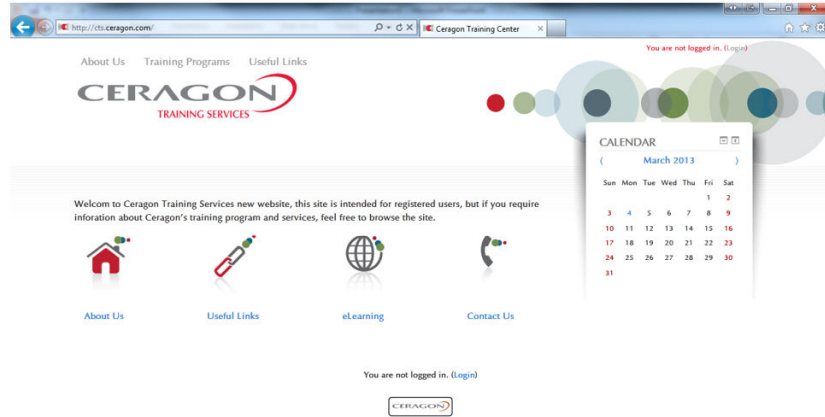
http://cts.ceragon.com/

Ceragon Training Center

You are not logged in. (Login)

About Us Training Programs Useful Links

CERAGON
TRAINING SERVICES

CALENDAR

( March 2013 )

| Sun | Mon | Tue | Wed | Thu | Fri | Sat |
|---|---|---|---|---|---|---|
| | | | | | 1 | 2 |
| 3 | 4 | 5 | 6 | 7 | 8 | 9 |
| 10 | 11 | 12 | 13 | 14 | 15 | 16 |
| 17 | 18 | 19 | 20 | 21 | 22 | 23 |
| 24 | 25 | 26 | 27 | 28 | 29 | 30 |
| 31 | | | | | | |

Welcom to Ceragon Training Services new website, this site is intended for registered users, but if you require inforation about Ceragon's training program and services, feel free to browse the site.

About Us Useful Links eLearning Contact Us

You are not logged in. (Login)

CERAGON